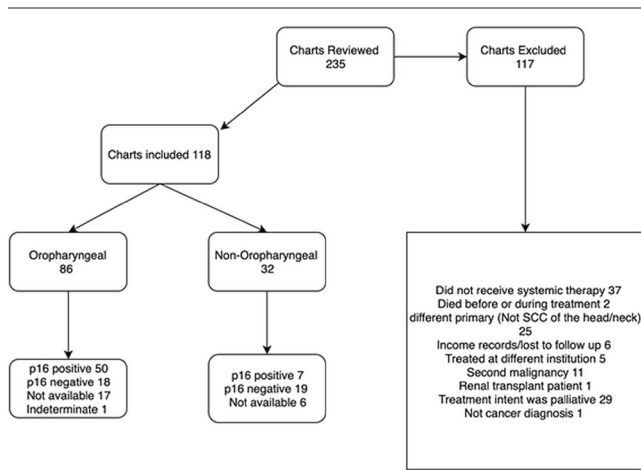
Charts Reviewed
235

Charts Excluded
117

Charts included 118

Oropharyngeal
86

Non-Oropharyngeal
32

p16 positive 50
p16 negative 18
Not available 17
Indeterminate 1

p16 positive 7
p16 negative 19
Not available 6

Did not receive systemic therapy 37
Died before or during treatment 2
different primary (Not SCC of the head/neck)
25
Income records/lost to follow up 6
Treated at different institution 5
Second malignancy 11
Renal transplant patient 1
Treatment intent was palliative 29
Not cancer diagnosis 1